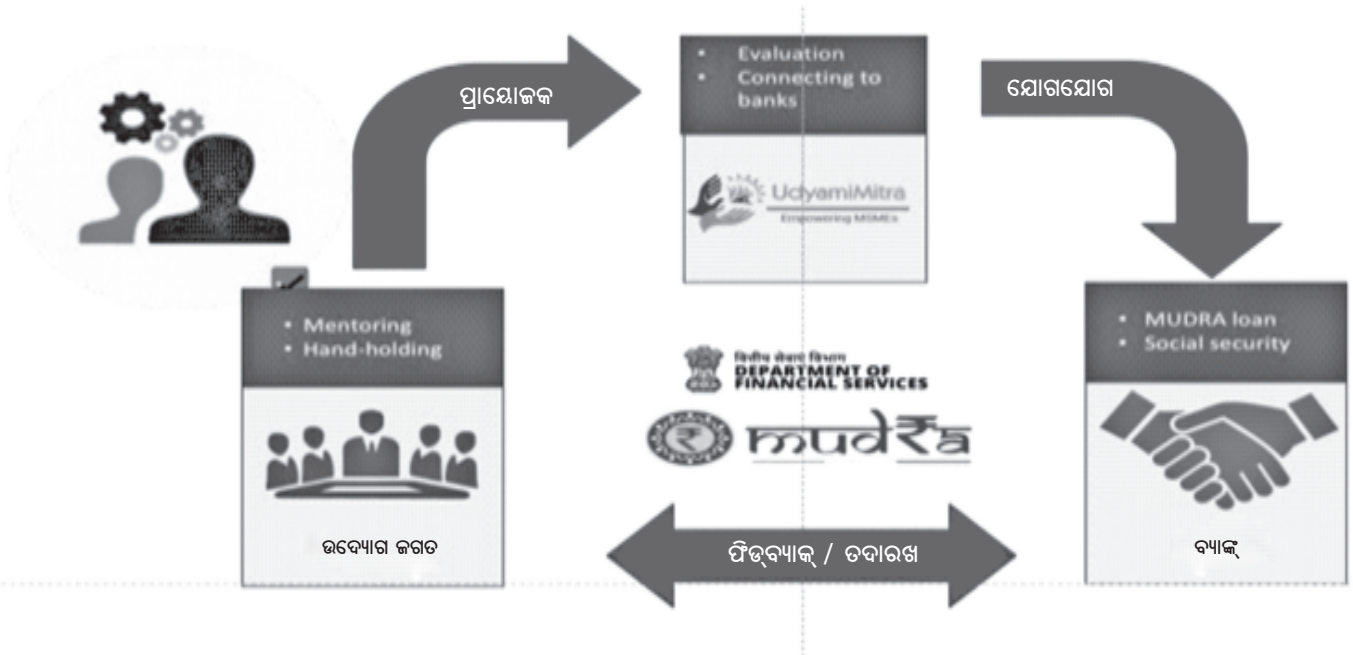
ପ୍ରାୟୋଜକ

• Evaluation
• Connecting to banks

UdyamiMitra
Empowering MSMEs

ଯୋଗଯୋଗ

• Mentoring
• Hand-holding

ଉଦ୍ୟୋଗ ଜଗତ

वित्तीय सेवाएं विभाग
DEPARTMENT OF FINANCIAL SERVICES

mudra

• MUDRA loan
• Social security

ବ୍ୟାଙ୍କ୍

ଫିଡ୍‌ବ୍ୟାକ୍ / ତଦାରଖ